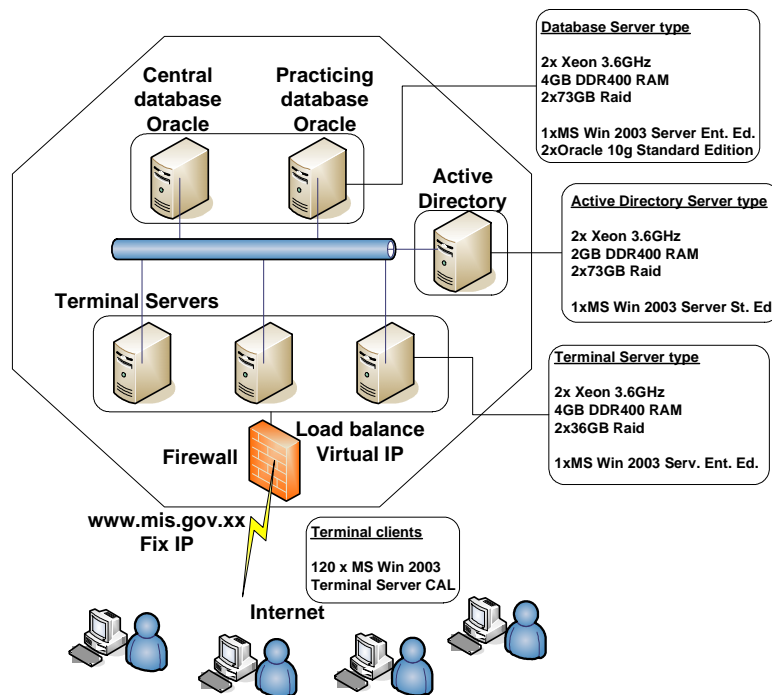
Database Server type

2x Xeon 3.6GHz
4GB DDR400 RAM
2x73GB Raid

1xMS Win 2003 Server Ent. Ed.
2xOracle 10g Standard Edition

Central database Oracle

Practicing database Oracle

Active Directory

Active Directory Server type

2x Xeon 3.6GHz
2GB DDR400 RAM
2x73GB Raid

1xMS Win 2003 Server St. Ed

Terminal Servers

Terminal Server type

2x Xeon 3.6GHz
4GB DDR400 RAM
2x36GB Raid

1xMS Win 2003 Serv. Ent. Ed.

Load balance Virtual IP

Firewall

www.mis.gov.xx
Fix IP

Terminal clients

120 x MS Win 2003
Terminal Server CAL

Internet